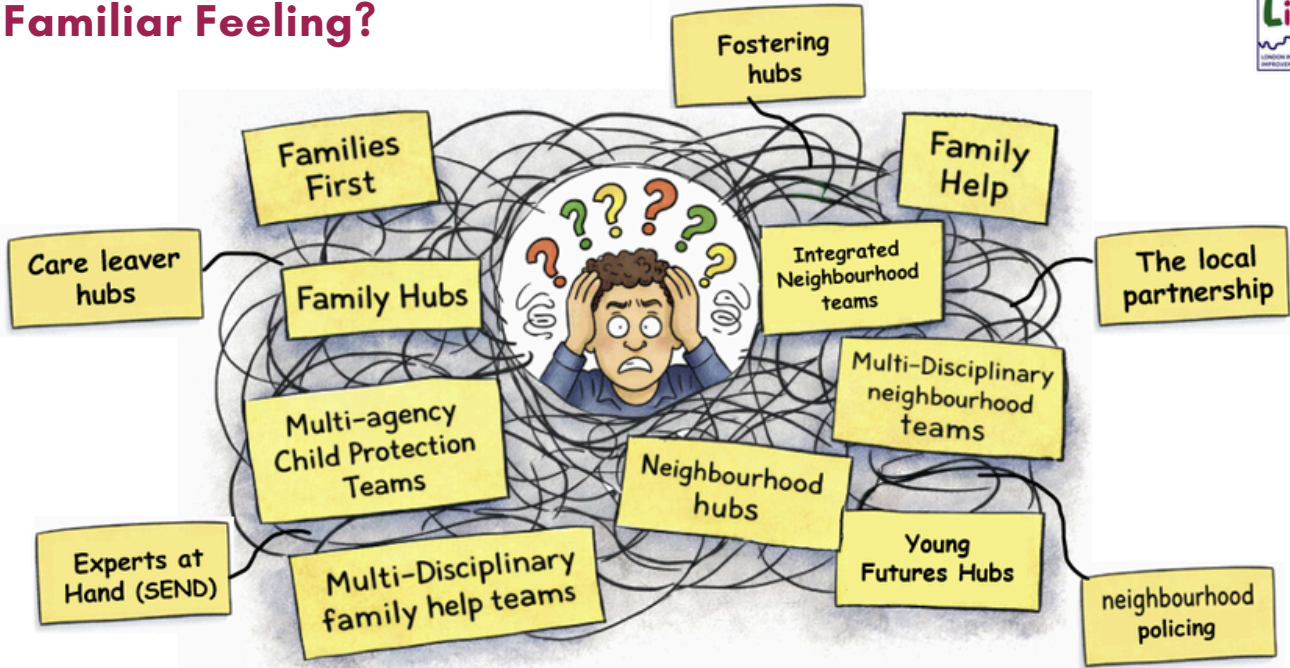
Familiar Feeling?

Fostering hubs

Families First

Family Help

Care leaver hubs

Family Hubs

Integrated Neighbourhood teams

The local partnership

Multi-Disciplinary neighbourhood teams

Multi-agency Child Protection Teams

Neighbourhood hubs

Experts at Hand (SEND)

Multi-Disciplinary family help teams

Young Futures Hubs

neighbourhood policing